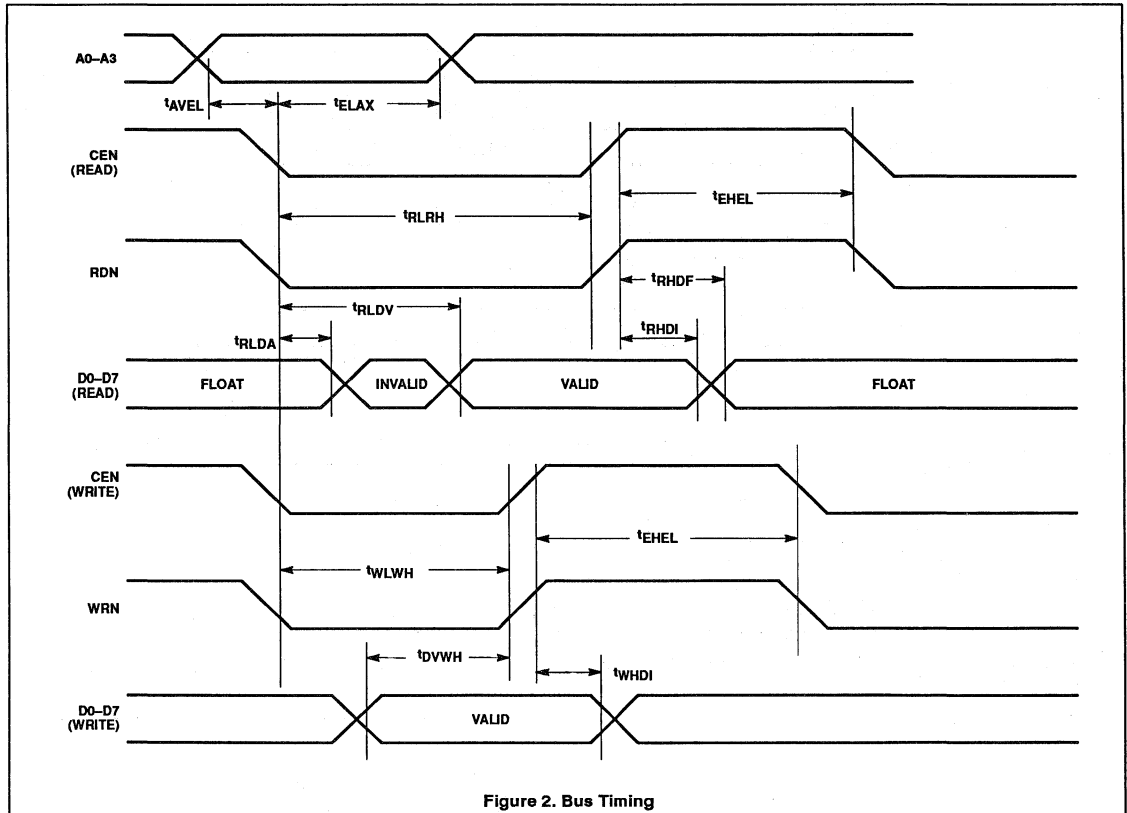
A0–A3

$t_{AVEL}$

$t_{ELAX}$

CEN (READ)

$t_{RLRH}$

$t_{EHEL}$

RDN

$t_{RHDF}$

$t_{RLDV}$

$t_{RHDI}$

$t_{RLDA}$

D0–D7 (READ)

FLOAT

INVALID

VALID

FLOAT

CEN (WRITE)

$t_{EHEL}$

$t_{WLWH}$

WRN

$t_{DVWH}$

$t_{WHDI}$

D0–D7 (WRITE)

VALID

Figure 2. Bus Timing